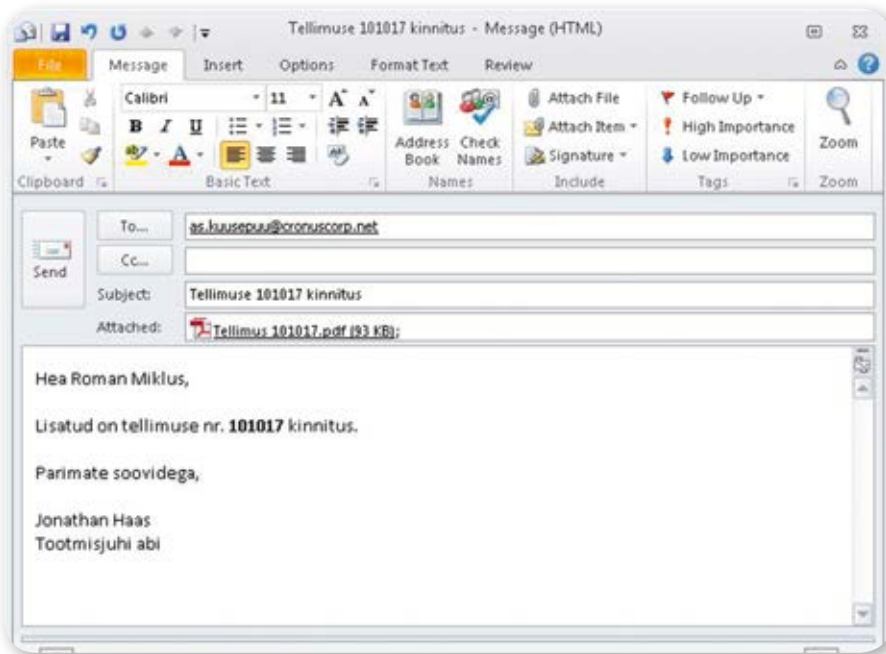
Tellimuse 101017 kinnitus - Message (HTML)

File | Message | Insert | Options | Format Text | Review

Paste
Clipboard

Calibri | 11 | A A
B I U
Basic Text

Address Book | Check Names
Names

Attach File
Attach Item
Signature
Include

Follow Up
High Importance
Low Importance
Tags

Zoom
Zoom

Send

To... as.kuusepuu@cronuscorp.net

Cc...

Subject: Tellimuse 101017 kinnitus

Attached: Tellimus 101017.pdf (93 KB);

Hea Roman Miklus,

Lisatud on tellimuse nr. **101017** kinnitus.

Parimate soovidega,

Jonathan Haas
Tootmisjuhi abi